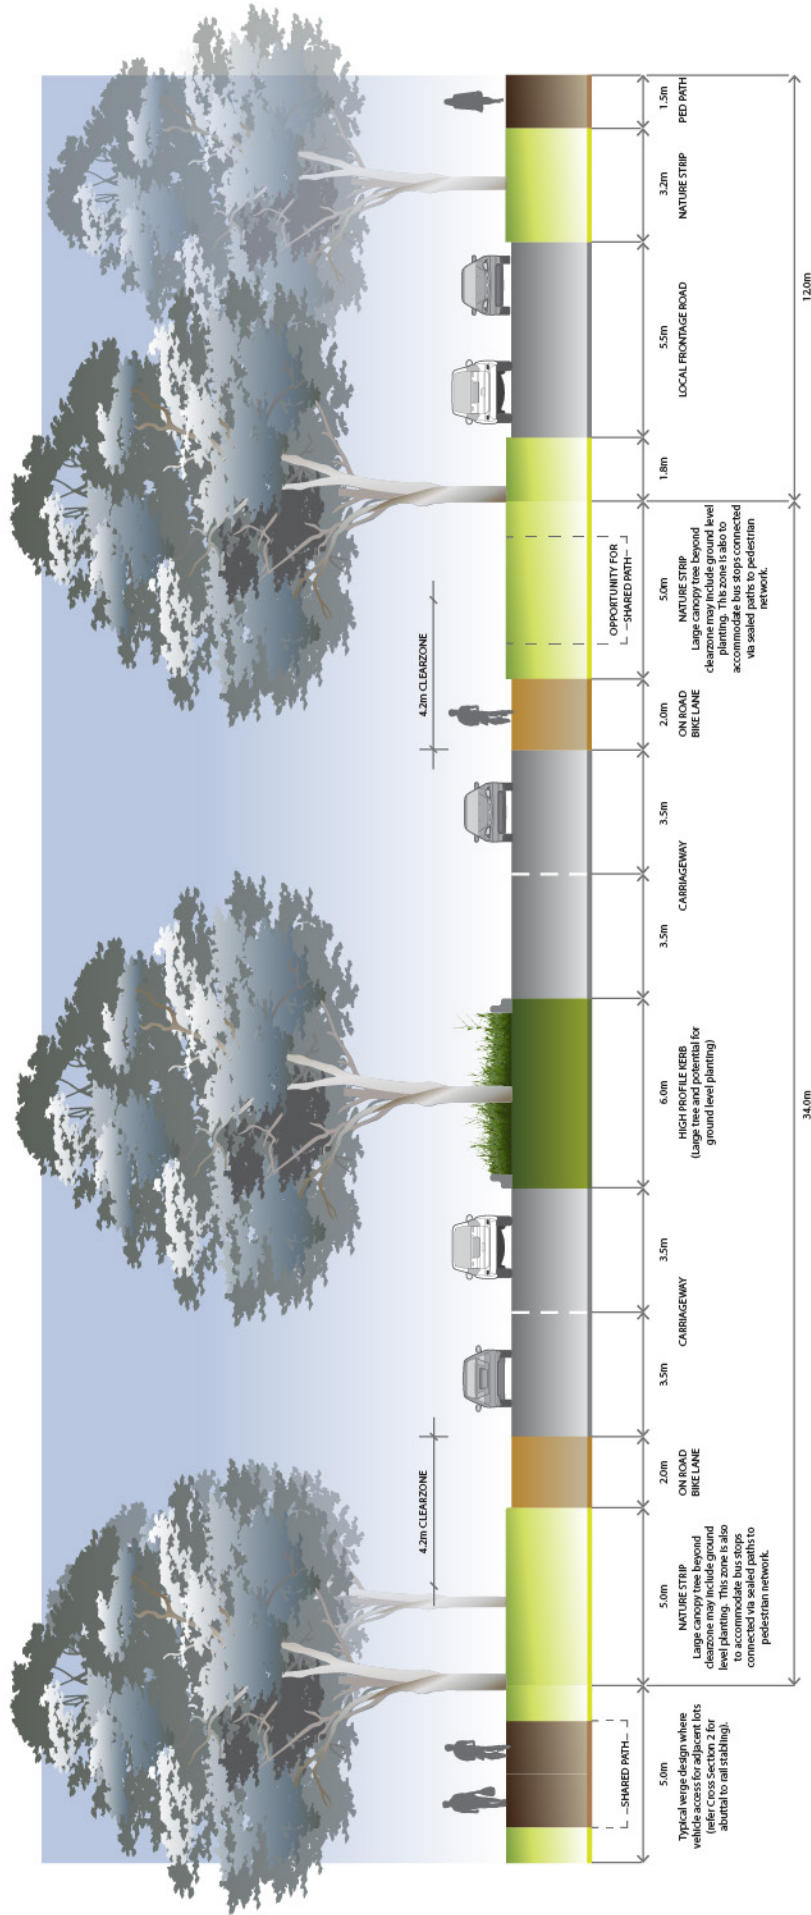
1.5m
PED PATH

3.2m
NATURE STRIP

5.5m
LOCAL FRONTAGE ROAD

1.8m

12.0m

5.0m
NATURE STRIP
Large canopy tree beyond clearzone may include ground level planting. This zone is also to accommodate bus stops connected via sealed paths to pedestrian network.

OPPORTUNITY FOR SHARED PATH

4.2m CLEARZONE

2.0m
ON ROAD BIKE LANE

3.5m
CARRIAGEWAY
3.5m

6.0m
HIGH PROFILE KERB
(Large tree and potential for ground level planting)

34.0m

3.5m
CARRIAGEWAY
3.5m

2.0m
ON ROAD BIKE LANE

4.2m CLEARZONE

5.0m
NATURE STRIP
Large canopy tree beyond clearzone may include ground level planting. This zone is also to accommodate bus stops connected via sealed paths to pedestrian network.

SHARED PATH

5.0m
Typical verge design where vehicle access for adjacent lots (refer Cross Section 2 for abuttal to rail stabling).